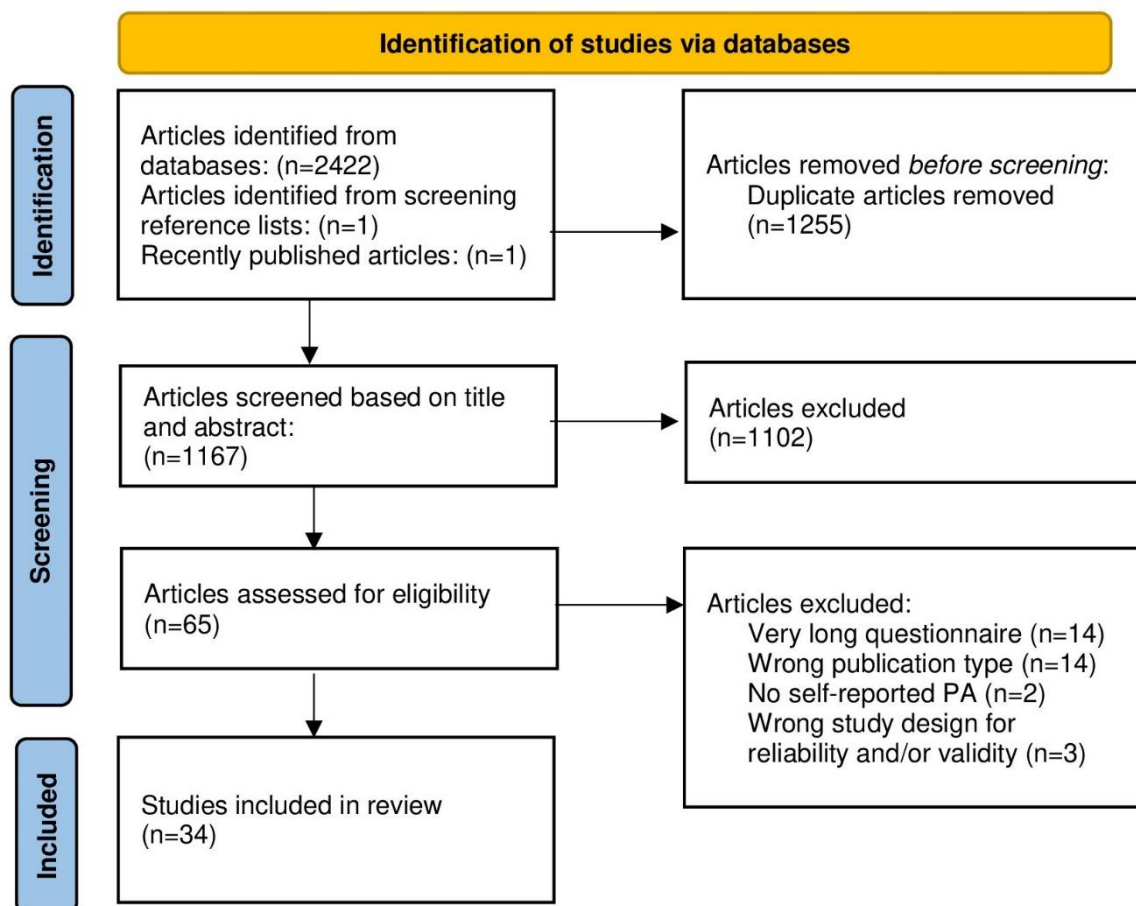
Identification of studies via databases

Identification

Articles identified from databases: (n=2422)
Articles identified from screening reference lists: (n=1)
Recently published articles: (n=1)

Articles removed *before screening*:
Duplicate articles removed (n=1255)

Screening

Articles screened based on title and abstract:
(n=1167)

Articles excluded
(n=1102)

Articles assessed for eligibility
(n=65)

Articles excluded:
Very long questionnaire (n=14)
Wrong publication type (n=14)
No self-reported PA (n=2)
Wrong study design for reliability and/or validity (n=3)

Included

Studies included in review
(n=34)